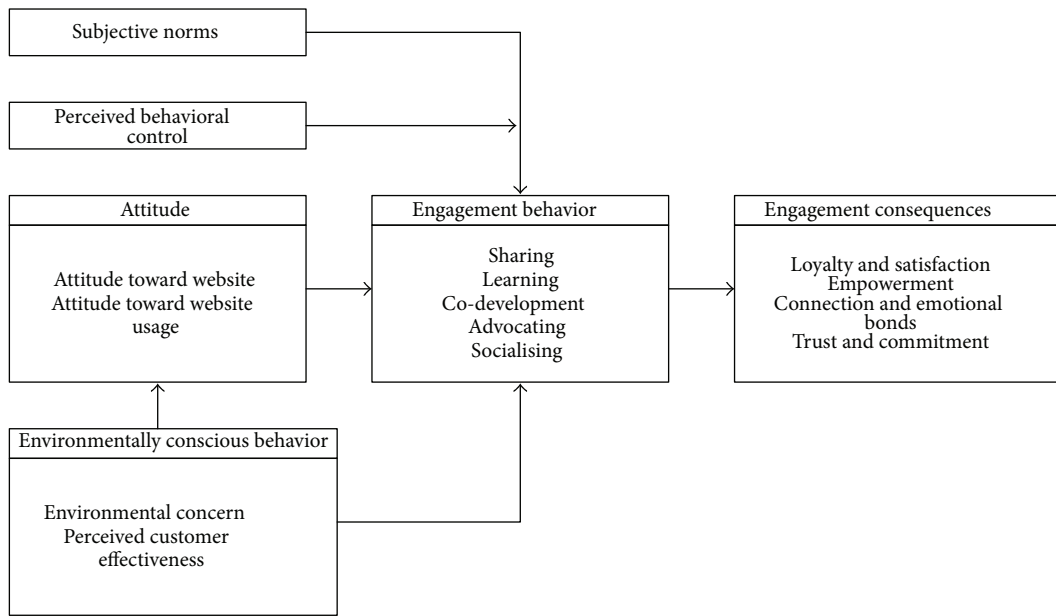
Subjective norms

Perceived behavioral control

Attitude

Attitude toward website
Attitude toward website usage

Engagement behavior

Sharing
Learning
Co-development
Advocating
Socialising

Engagement consequences

Loyalty and satisfaction
Empowerment
Connection and emotional bonds
Trust and commitment

Environmentally conscious behavior

Environmental concern
Perceived customer effectiveness